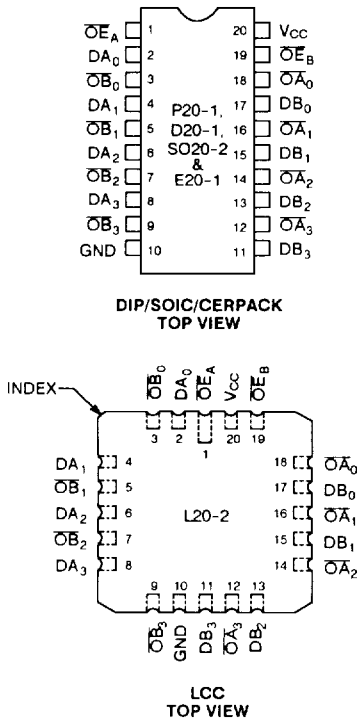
$\overline{OE}_A$ 1
$DA_0$ 2
$\overline{OB}_0$ 3
$DA_1$ 4
$\overline{OB}_1$ 5
$DA_2$ 6
$\overline{OB}_2$ 7
$DA_3$ 8
$\overline{OB}_3$ 9
GND 10

20 $V_{CC}$
19 $\overline{OE}_B$
18 $\overline{OA}_0$
17 $DB_0$
16 $\overline{OA}_1$
15 $DB_1$
14 $\overline{OA}_2$
13 $DB_2$
12 $\overline{OA}_3$
11 $DB_3$

P20-1, D20-1, SO20-2 & E20-1

DIP/SOIC/CERPACK TOP VIEW

INDEX

$\overline{OB}_0$ $DA_0$ $\overline{OE}_A$ $V_{CC}$ $\overline{OE}_B$
3 2 1 20 19

$DA_1$ 4
$\overline{OB}_1$ 5
$DA_2$ 6
$\overline{OB}_2$ 7
$DA_3$ 8

18 $\overline{OA}_0$
17 $DB_0$
16 $\overline{OA}_1$
15 $DB_1$
14 $\overline{OA}_2$

L20-2

9 10 11 12 13
$\overline{OB}_3$ GND $DB_3$ $\overline{OA}_3$ $DB_2$

LCC TOP VIEW